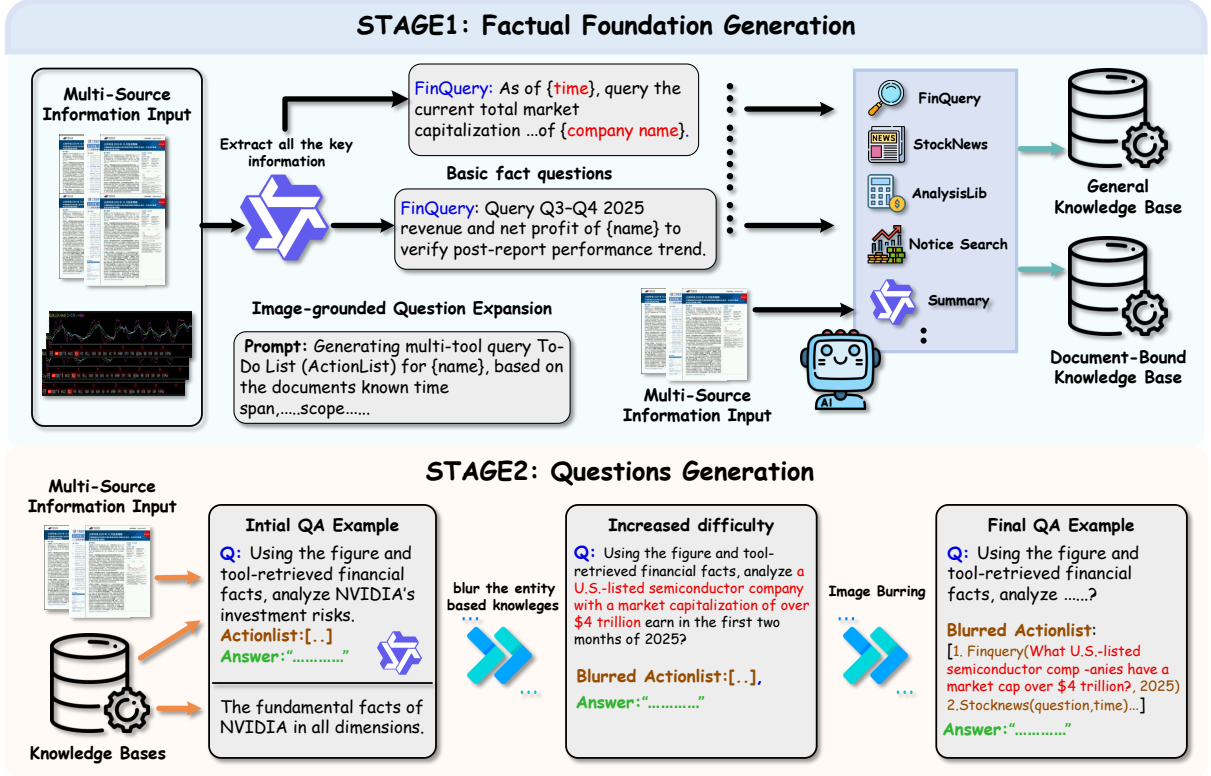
STAGE1: Factual Foundation Generation

Multi-Source Information Input

Extract all the key information

FinQuery: As of {time}, query the current total market capitalization ...of {company name}.

Basic fact questions

FinQuery: Query Q3–Q4 2025 revenue and net profit of {name} to verify post-report performance trend.

Image-grounded Question Expansion

Prompt: Generating multi-tool query To-Do List (ActionList) for {name}, based on the documents known time span,.....scope......

Multi-Source Information Input

FinQuery

StockNews

AnalysisLib

Notice Search

Summary

AI

General Knowledge Base

Document-Bound Knowledge Base

STAGE2: Questions Generation

Multi-Source Information Input

Knowledge Bases

Intial QA Example

Q: Using the figure and tool-retrieved financial facts, analyze NVIDIA's investment risks.

Actionlist:[..]

Answer:"..........."

The fundamental facts of NVIDIA in all dimensions.

blur the entity based knowleges

Increased difficulty

Q: Using the figure and tool-retrieved financial facts, analyze a U.S.-listed semiconductor company with a market capitalization of over $4 trillion earn in the first two months of 2025?

Blurred Actionlist:[..],

Answer:"..........."

Image Burring

Final QA Example

Q: Using the figure and tool-retrieved financial facts, analyze ......?

Blurred Actionlist:

[1. Finquery(What U.S.-listed semiconductor comp -anies have a market cap over $4 trillion?, 2025) 2.Stocknews(question,time)...]

Answer:"..........."